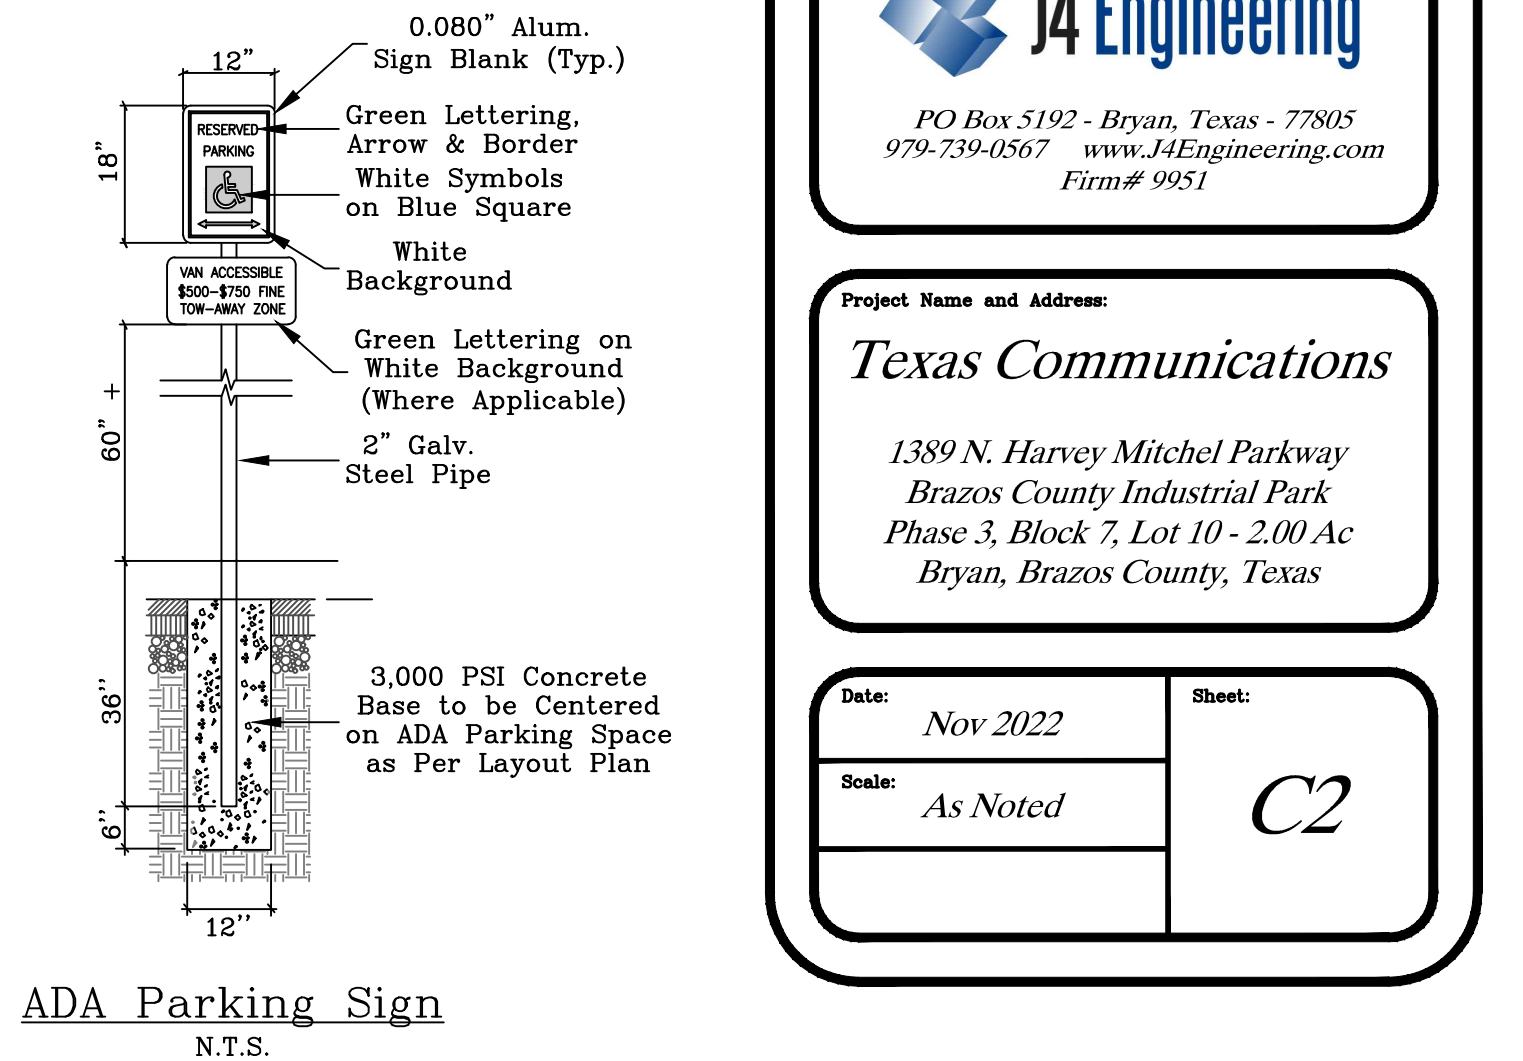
12"

0.080" Alum.
Sign Blank (Typ.)

18"

RESERVED
PARKING

Green Lettering,
Arrow & Border

White Symbols
on Blue Square

White
Background

VAN ACCESSIBLE
$500-$750 FINE
TOW-AWAY ZONE

Green Lettering on
White Background
(Where Applicable)

60" +

2" Galv.
Steel Pipe

36"

3,000 PSI Concrete
Base to be Centered
on ADA Parking Space
as Per Layout Plan

6"

12"

ADA Parking Sign
N.T.S.

J4 Engineering

PO Box 5192 - Bryan, Texas - 77805
979-739-0567 www.J4Engineering.com
Firm# 9951

Project Name and Address:

Texas Communications

1389 N. Harvey Mitchel Parkway
Brazos County Industrial Park
Phase 3, Block 7, Lot 10 - 2.00 Ac
Bryan, Brazos County, Texas

Date:
Nov 2022

Sheet:

Scale:
As Noted

C2